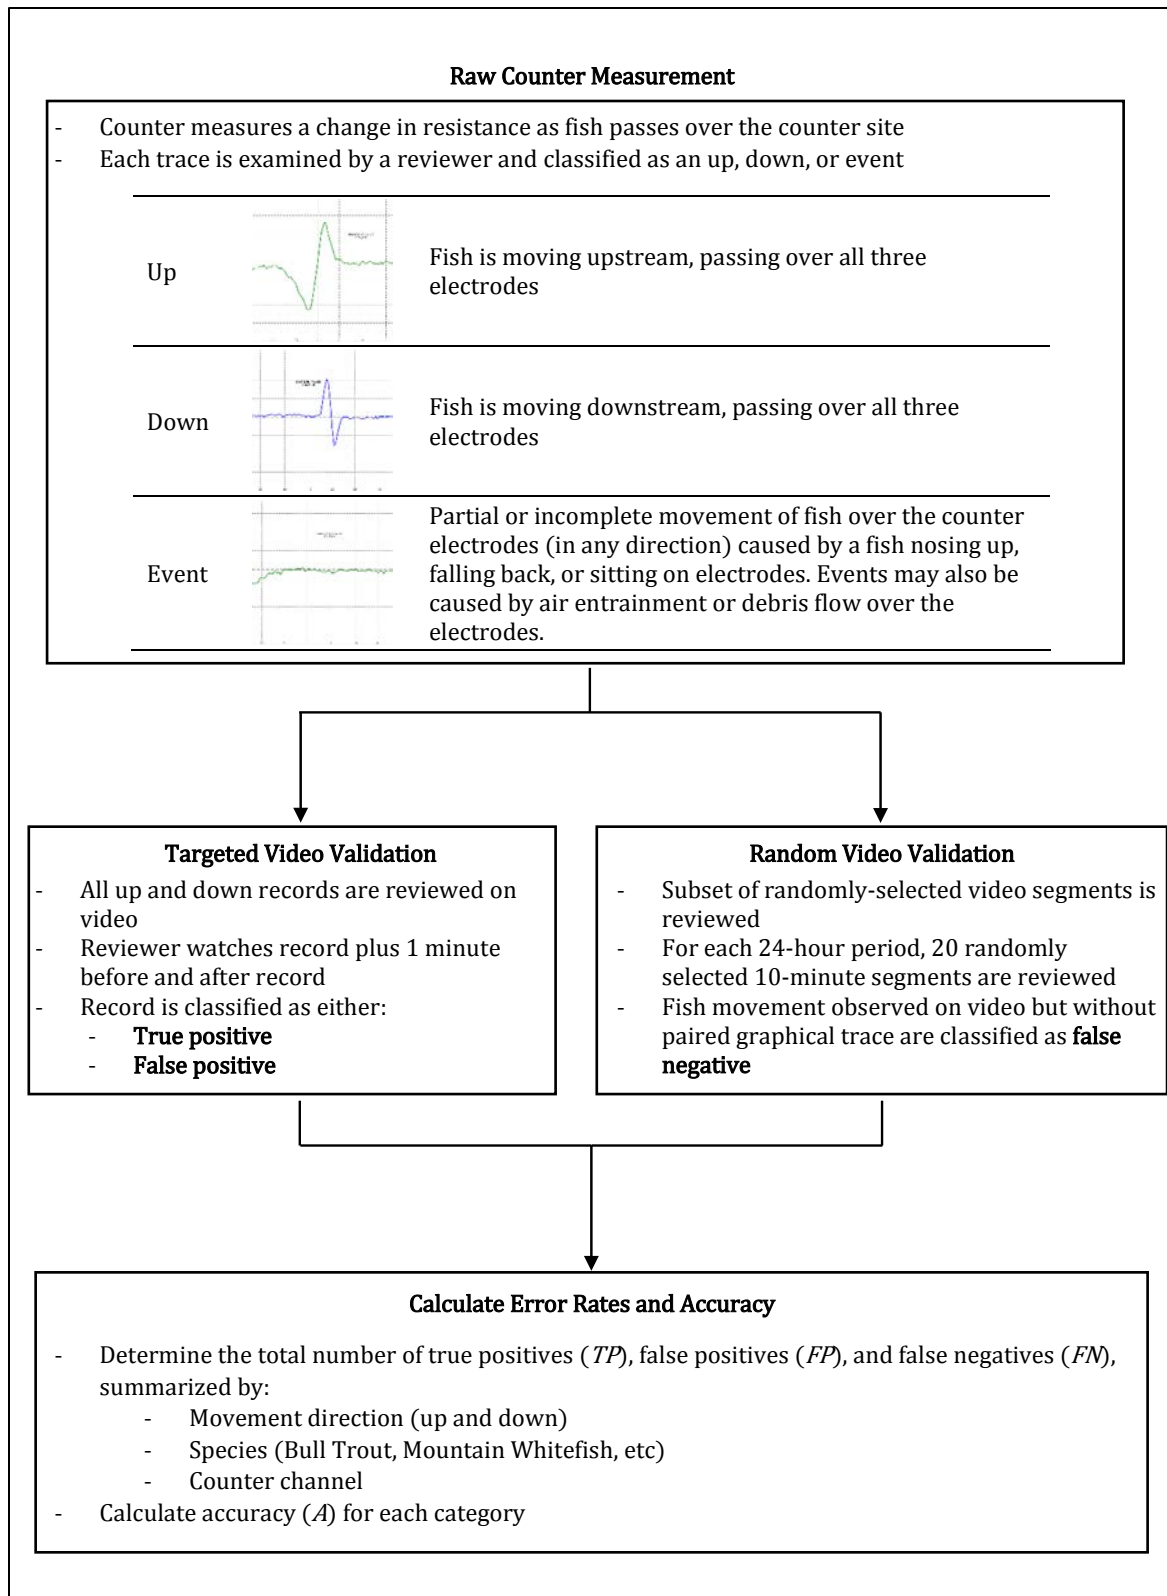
Raw Counter Measurement

- Counter measures a change in resistance as fish passes over the counter site
- Each trace is examined by a reviewer and classified as an up, down, or event

| | |
|---|---|
| Up | Fish is moving upstream, passing over all three electrodes |
| Down | Fish is moving downstream, passing over all three electrodes |
| Event | Partial or incomplete movement of fish over the counter electrodes (in any direction) caused by a fish nosing up, falling back, or sitting on electrodes. Events may also be caused by air entrainment or debris flow over the electrodes. |

Targeted Video Validation

- All up and down records are reviewed on video
- Reviewer watches record plus 1 minute before and after record
- Record is classified as either:
  - True positive
  - False positive

Random Video Validation

- Subset of randomly-selected video segments is reviewed
- For each 24-hour period, 20 randomly selected 10-minute segments are reviewed
- Fish movement observed on video but without paired graphical trace are classified as false negative

Calculate Error Rates and Accuracy

- Determine the total number of true positives ($TP$), false positives ($FP$), and false negatives ($FN$), summarized by:
  - Movement direction (up and down)
  - Species (Bull Trout, Mountain Whitefish, etc)
  - Counter channel
- Calculate accuracy ($A$) for each category